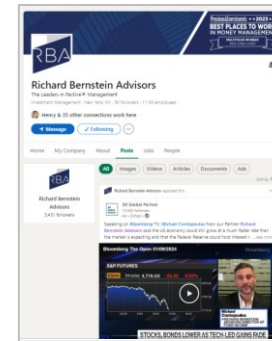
PENSIONS&INVESTMENTS • 2023 • BEST PLACES TO WORK IN MONEY MANAGEMENT

RBA

Richard Bernstein Advisors
The Leaders in Active✓ Management
Investment Management · New York, NY · 36 followers · 11-50 employees

Henry & 35 other connections work here

+ Message ✓ Following ···

Home My Company About Posts Jobs People

RBA
Richard Bernstein Advisors
5,431 followers

All Images Videos Articles Documents Ads

Richard Bernstein Advisors reposted this

RA Global Partner
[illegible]

Speaking on Bloomberg TV, Michael Contopoulos from our Partner Richard Bernstein Advisors said the US economy could still grow at a much faster rate than the market is expecting and that the Federal Reserve could hold interest r... see more

Bloomberg The Open 01/08/2024 Bloomberg

S&P FUTURES

Michael Contopoulos
Richard Bernstein Advisors

STOCKS, BONDS LOWER AS TECH LED GAINS FADE